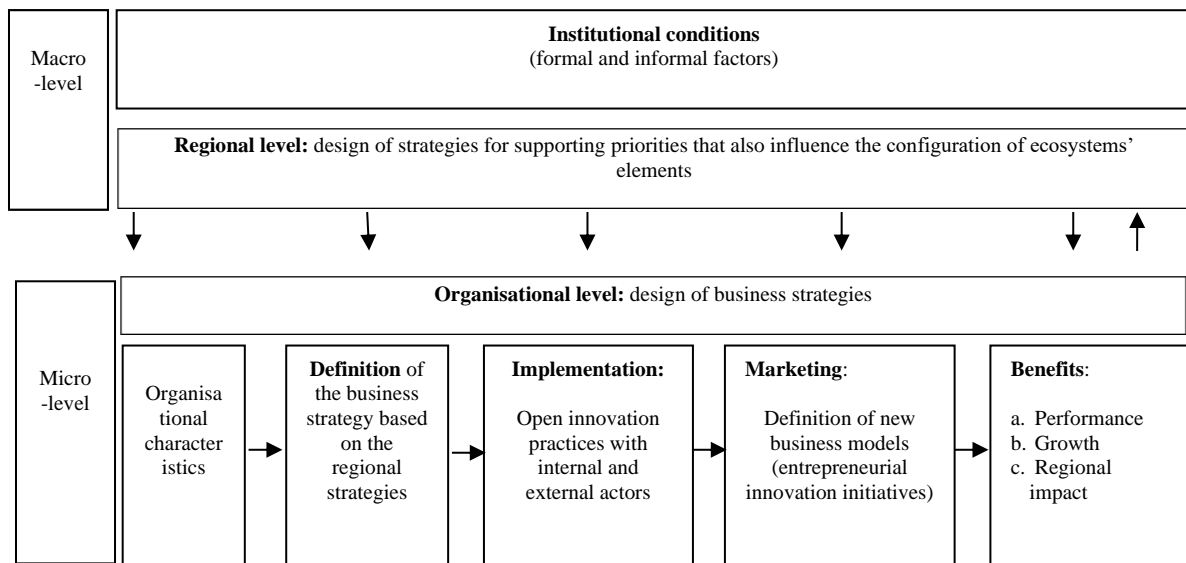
Macro -level

**Institutional conditions**
(formal and informal factors)

**Regional level:** design of strategies for supporting priorities that also influence the configuration of ecosystems' elements

Micro -level

**Organisational level:** design of business strategies

Organisational characteristics

**Definition** of the business strategy based on the regional strategies

**Implementation:**
Open innovation practices with internal and external actors

**Marketing**:
Definition of new business models (entrepreneurial innovation initiatives)

**Benefits**:
a. Performance
b. Growth
c. Regional impact